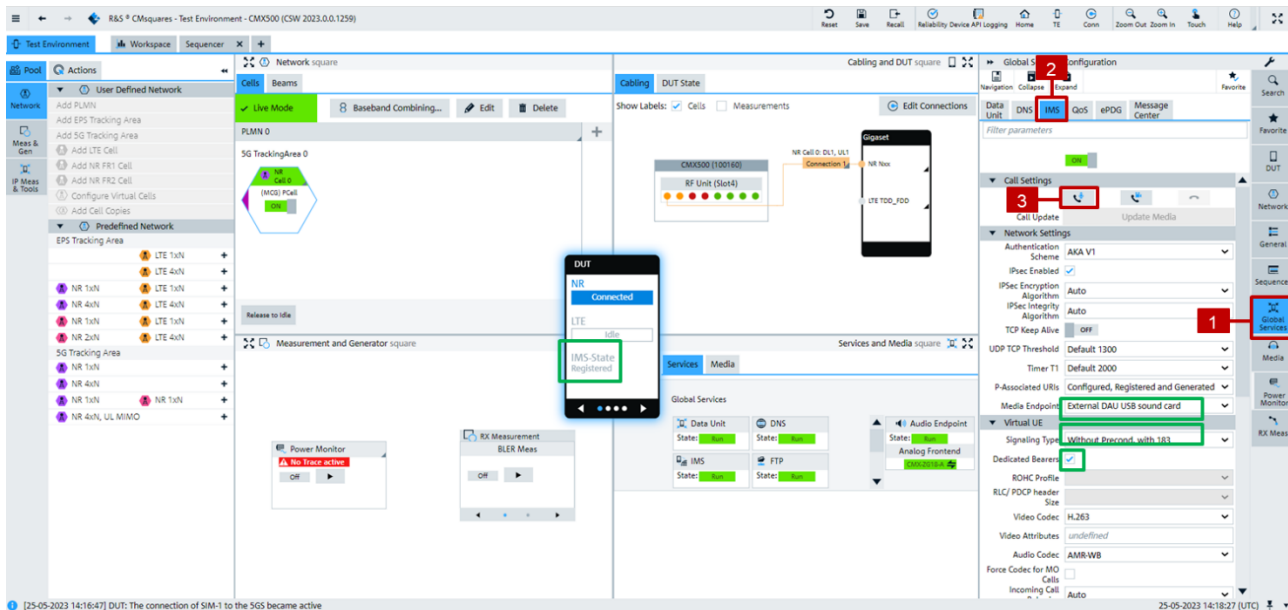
R&S ® CMsquares - Test Environment - CMX500 (CSW 2023.0.0.1259)

Reset Save Recall Reliability Device API Logging Home TE Conn Zoom Out Zoom In Touch Help

Test Environment Workspace Sequencer

Pool Actions

Network

Meas & Gen

IP Meas & Tools

User Defined Network
Add PLMN
Add EPS Tracking Area
Add 5G Tracking Area
Add LTE Cell
Add NR FR1 Cell
Add NR FR2 Cell
Configure Virtual Cells
Add Cell Copies
Predefined Network
EPS Tracking Area
LTE 1xN
LTE 4xN
NR 1xN LTE 1xN
NR 4xN LTE 4xN
NR 1xN LTE 1xN
NR 2xN LTE 4xN
5G Tracking Area
NR 1xN
NR 4xN
NR 1xN NR 1xN
NR 4xN, UL MIMO

Network square
Cells Beams
Live Mode Baseband Combining... Edit Delete
PLMN 0
5G TrackingArea 0
NR Cell 0 (MCG) PCell
ON
Release to Idle

Cabling and DUT square
Cabling DUT State
Show Labels: Cells Measurements Edit Connections
CMX500 (100160)
RF Unit (Slot4)
NR Cell 0: DL1, UL1
Connection 1
Gigaset
NR Nxx
LTE TDD_FDD

DUT
NR
Connected
LTE
Idle
IMS-State
Registered

Measurement and Generator square
Power Monitor
No Trace active
Off
RX Measurement
BLER Meas
Off

Services and Media square
Services Media
Global Services
Data Unit State: Run
DNS State: Run
IMS State: Run
FTP State: Run
Audio Endpoint State: Run
Analog Frontend
CMX-Z019-A

Global S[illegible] Configuration
Navigation Collapse Expand Favorite
2
Data Unit DNS IMS QoS ePDG Message Center
Filter parameters
ON
Call Settings
3
Call Update Update Media
Network Settings
Authentication Scheme AKA V1
IPsec Enabled
IPSec Encryption Algorithm Auto
IPSec Integrity Algorithm Auto
TCP Keep Alive OFF
UDP TCP Threshold Default 1300
Timer T1 Default 2000
P-Associated URIs Configured, Registered and Generated
Media Endpoint External DAU USB sound card
Virtual UE
Signaling Type Without Precond. with 183
Dedicated Bearers
ROHC Profile
RLC/ PDCP header Size
Video Codec H.263
Video Attributes undefined
Audio Codec AMR-WB
Force Codec for MO Calls
Incoming Call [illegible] Auto

Search
Favorite
DUT
Network
General
Sequence
1
Global Services
Media
Power Monitor
RX Meas

[25-05-2023 14:16:47] DUT: The connection of SIM-1 to the 5GS became active
25-05-2023 14:18:27 (UTC)